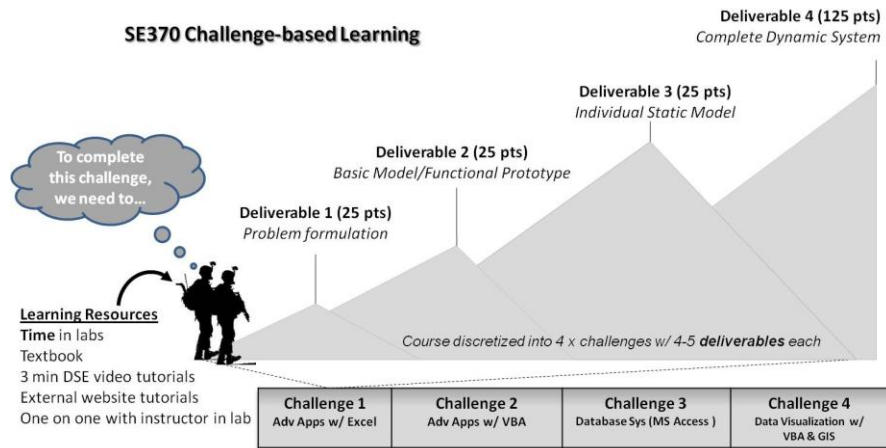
SE370 Challenge-based Learning

Deliverable 4 (125 pts)
Complete Dynamic System

Deliverable 3 (25 pts)
Individual Static Model

Deliverable 2 (25 pts)
Basic Model/Functional Prototype

Deliverable 1 (25 pts)
Problem formulation

To complete this challenge, we need to...

Learning Resources
Time in labs
Textbook
3 min DSE video tutorials
External website tutorials
One on one with instructor in lab

Course discretized into 4 x challenges w/ 4-5 **deliverables** each

| Challenge 1 Adv Apps w/ Excel | Challenge 2 Adv Apps w/ VBA | Challenge 3 Database Sys (MS Access ) | Challenge 4 Data Visualization w/ VBA & GIS |
|---|---|---|---|